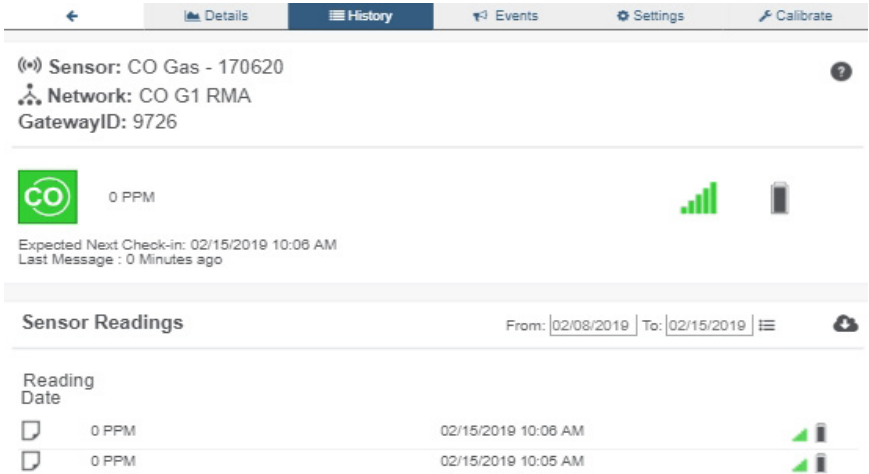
Details History Events Settings Calibrate

Sensor: CO Gas - 170620
Network: CO G1 RMA
GatewayID: 9726

CO

0 PPM

Expected Next Check-in: 02/15/2019 10:06 AM
Last Message : 0 Minutes ago

Sensor Readings

From: 02/08/2019 To: 02/15/2019

Reading Date

| | | |
|---|---|---|
| 0 PPM | 02/15/2019 10:06 AM | |
| 0 PPM | 02/15/2019 10:05 AM | |